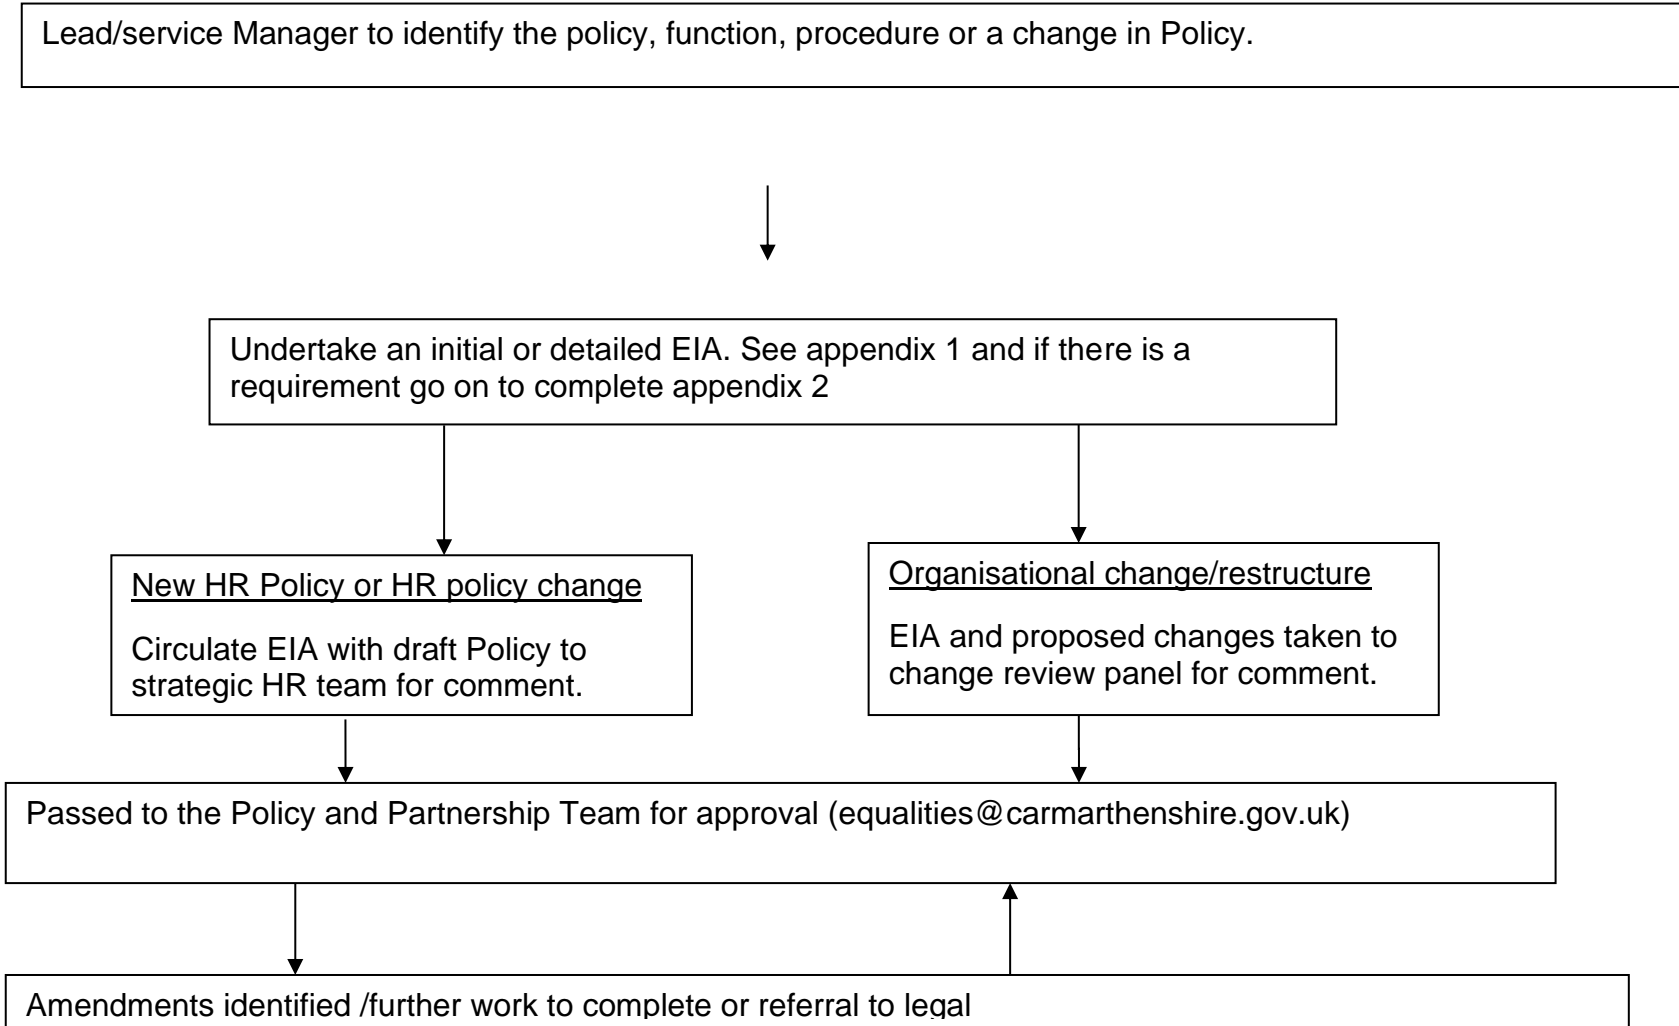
Lead/service Manager to identify the policy, function, procedure or a change in Policy.

Undertake an initial or detailed EIA. See appendix 1 and if there is a requirement go on to complete appendix 2

New HR Policy or HR policy change

Circulate EIA with draft Policy to strategic HR team for comment.

Organisational change/restructure

EIA and proposed changes taken to change review panel for comment.

Passed to the Policy and Partnership Team for approval (equalities@carmarthenshire.gov.uk)

Amendments identified /further work to complete or referral to legal